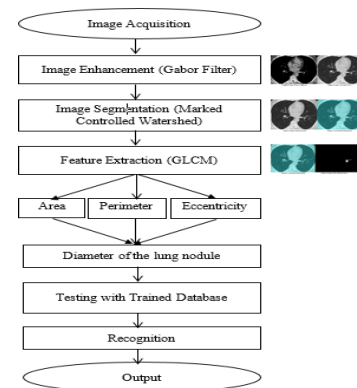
Image Acquisition

Image Enhancement (Gabor Filter)

Image Segmentation (Marked Controlled Watershed)

Feature Extraction (GLCM)

Area

Perimeter

Eccentricity

Diameter of the lung nodule

Testing with Trained Database

Recognition

Output